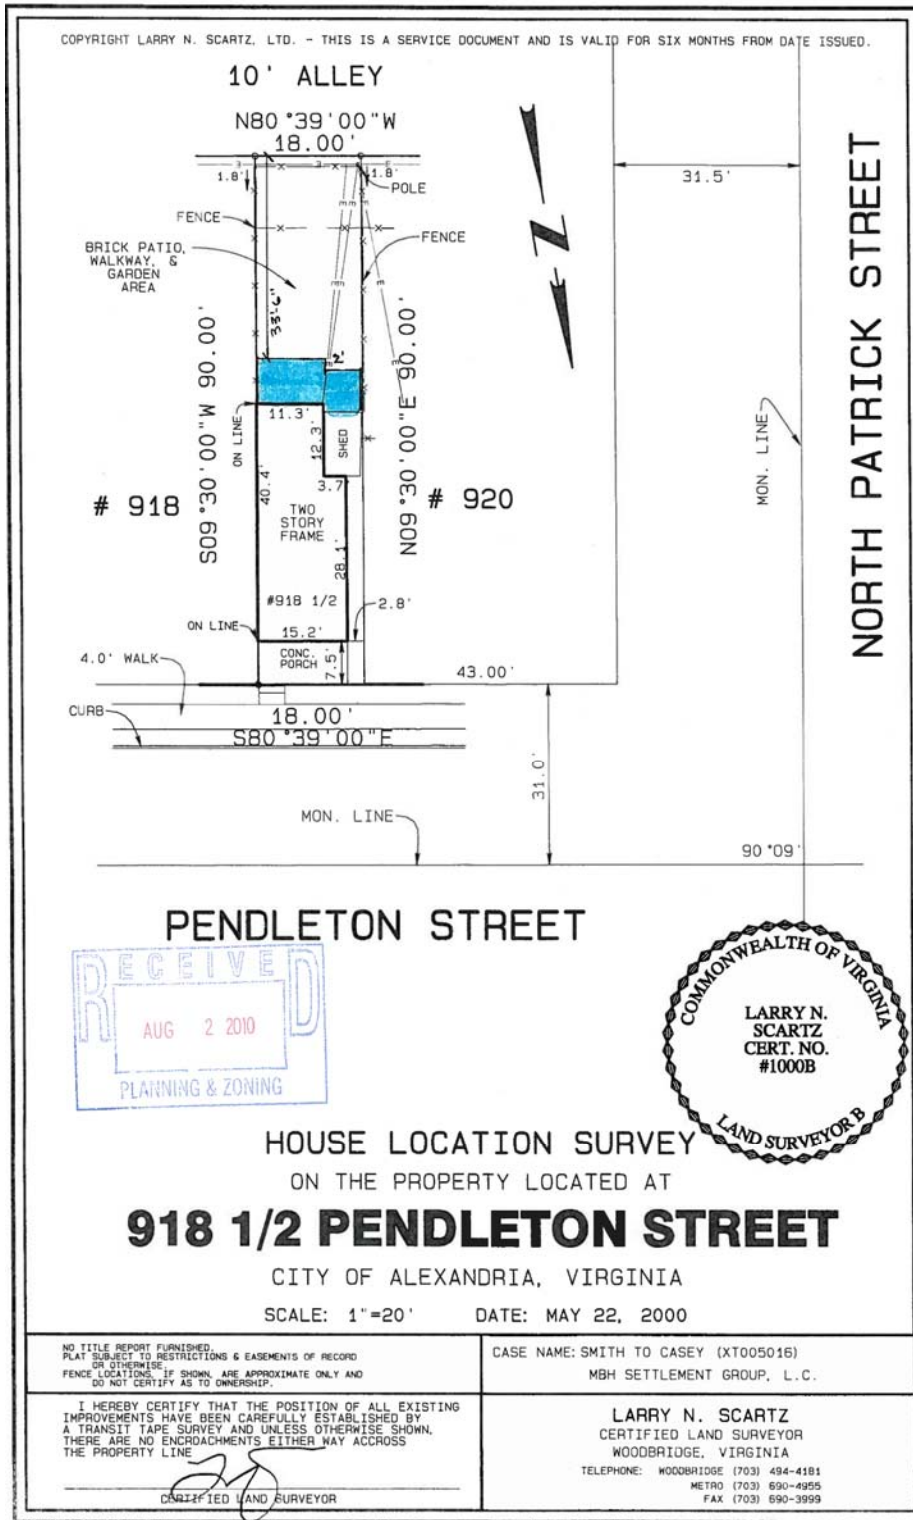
COPYRIGHT LARRY N. SCARTZ, LTD. - THIS IS A SERVICE DOCUMENT AND IS VALID FOR SIX MONTHS FROM DATE ISSUED.

10' ALLEY

N80°39'00"W
18.00'

1.8'
1.8'
POLE
31.5'

NORTH PATRICK STREET

FENCE
FENCE
BRICK PATIO, WALKWAY, & GARDEN AREA

33'6"
2'

S09°30'00"W 90.00'
N09°30'00"E 90.00'

ON LINE
11.3'
12.3'
SHED
3.7

MON. LINE

# 918
40.4'
TWO STORY FRAME
28.1'
# 920

#918 1/2
2.8'
ON LINE
15.2'
CONC. PORCH
7.5'
4.0' WALK
43.00'
CURB
18.00'
S80°39'00"E
31.0'

MON. LINE
90°09'

PENDLETON STREET

RECEIVED
AUG 2 2010
PLANNING & ZONING

COMMONWEALTH OF VIRGINIA
LARRY N. SCARTZ
CERT. NO. #1000B
LAND SURVEYOR B

HOUSE LOCATION SURVEY
ON THE PROPERTY LOCATED AT
918 1/2 PENDLETON STREET
CITY OF ALEXANDRIA, VIRGINIA
SCALE: 1"=20' DATE: MAY 22, 2000

NO TITLE REPORT FURNISHED.
PLAT SUBJECT TO RESTRICTIONS & EASEMENTS OF RECORD OR OTHERWISE.
FENCE LOCATIONS, IF SHOWN, ARE APPROXIMATE ONLY AND DO NOT CERTIFY AS TO OWNERSHIP.

CASE NAME: SMITH TO CASEY (XT005016)
MBH SETTLEMENT GROUP, L.C.

I HEREBY CERTIFY THAT THE POSITION OF ALL EXISTING IMPROVEMENTS HAVE BEEN CAREFULLY ESTABLISHED BY A TRANSIT TAPE SURVEY AND UNLESS OTHERWISE SHOWN, THERE ARE NO ENCROACHMENTS EITHER WAY ACCROSS THE PROPERTY LINE

CERTIFIED LAND SURVEYOR

LARRY N. SCARTZ
CERTIFIED LAND SURVEYOR
WOODBRIDGE, VIRGINIA
TELEPHONE: WOODBRIDGE (703) 494-4181
METRO (703) 690-4955
FAX (703) 690-3999